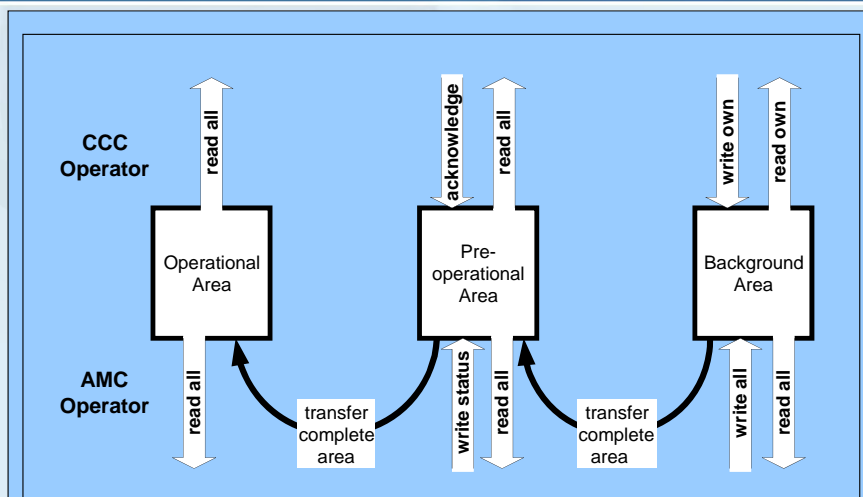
CCC Operator

read all

acknowledge

read all

write own

read own

Operational Area

Pre-operational Area

Background Area

AMC Operator

read all

transfer complete area

write status

read all

transfer complete area

write all

read all